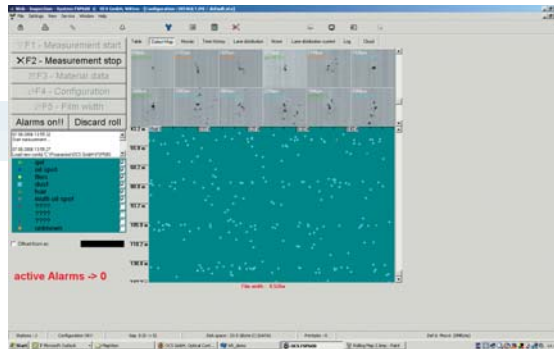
F1 - Measurement start
F2 - Measurement stop
F3 - Material data
F4 - Configuration
F5 - Film width
Alarms on!!
Discard roll

Table
Colour Map
Mosaic
Time history
Lane distribution

gel
oil spot
fibre
dust
hair
multi oil spot
????
????
????
unknown

active Alarms -> 0

File width